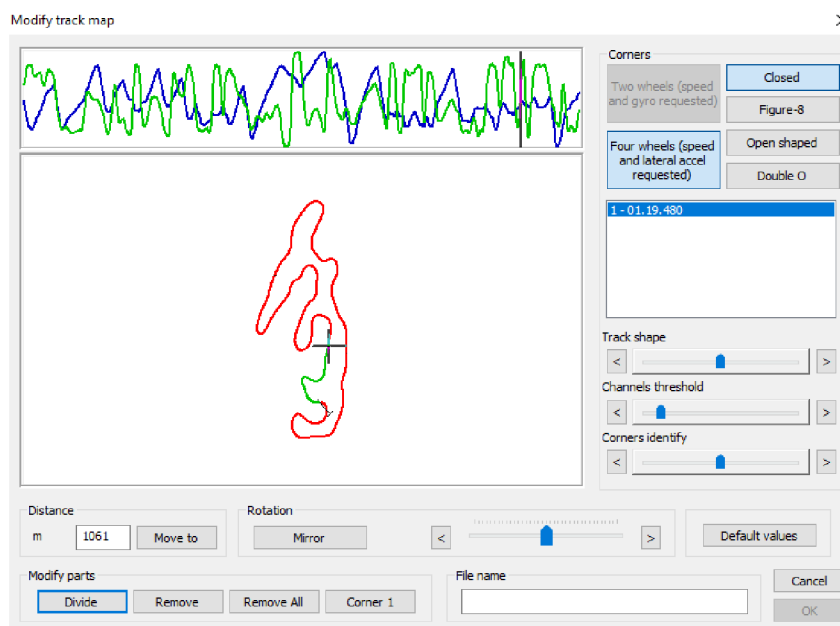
Modify track map

Corners

Two wheels (speed and gyro requested)

Closed

Figure-8

Four wheels (speed and lateral accel requested)

Open shaped

Double O

1 - 01.19.480

Track shape

<

>

Channels threshold

<

>

Corners identify

<

>

Distance

m

1061

Move to

Rotation

Mirror

<

>

Default values

Modify parts

Divide

Remove

Remove All

Corner 1

File name

Cancel

OK